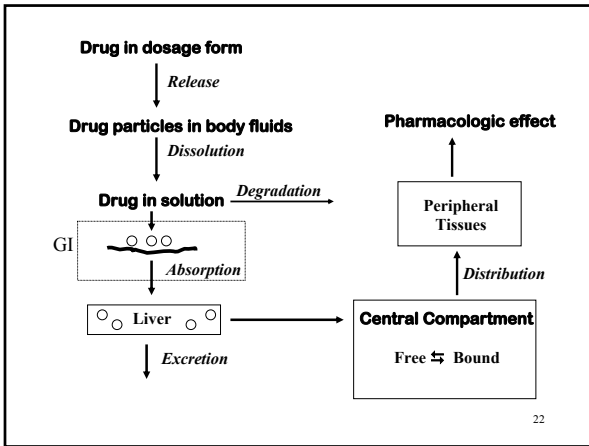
Drug in dosage form

Release

Drug particles in body fluids

Dissolution

Drug in solution

Degradation

GI

Absorption

Liver

Excretion

Pharmacologic effect

Peripheral Tissues

Distribution

Central Compartment

Free ⇆ Bound

22